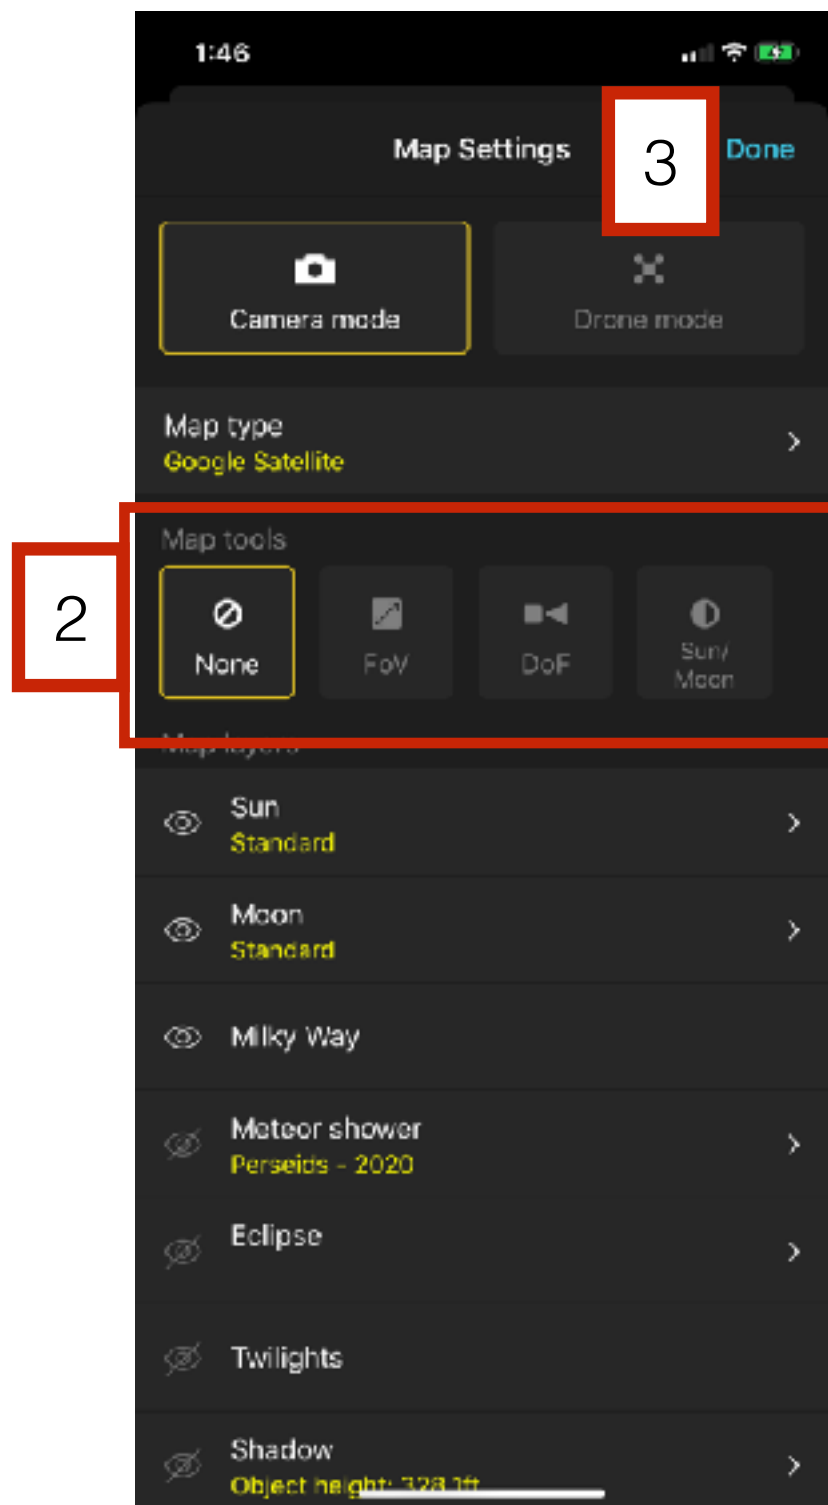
1:46

Map Settings

3

Done

Camera mode

Drone mode

Map type
Google Satellite

Map tools

2

None

FoV

DoF

Sun/ Moon

Map layers

Sun
Standard

Moon
Standard

Milky Way

Meteor shower
Perseids - 2020

Eclipse

Twilights

Shadow
Object height: 328.1ft